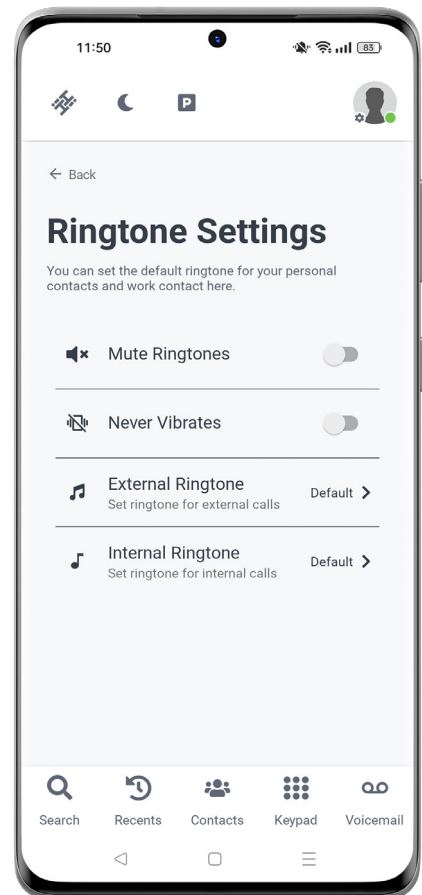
11:50

83

P

← Back

Ringtone Settings

You can set the default ringtone for your personal contacts and work contact here.

Mute Ringtones

Never Vibrates

External Ringtone
Set ringtone for external calls
Default >

Internal Ringtone
Set ringtone for internal calls
Default >

Search
Recents
Contacts
Keypad
Voicemail